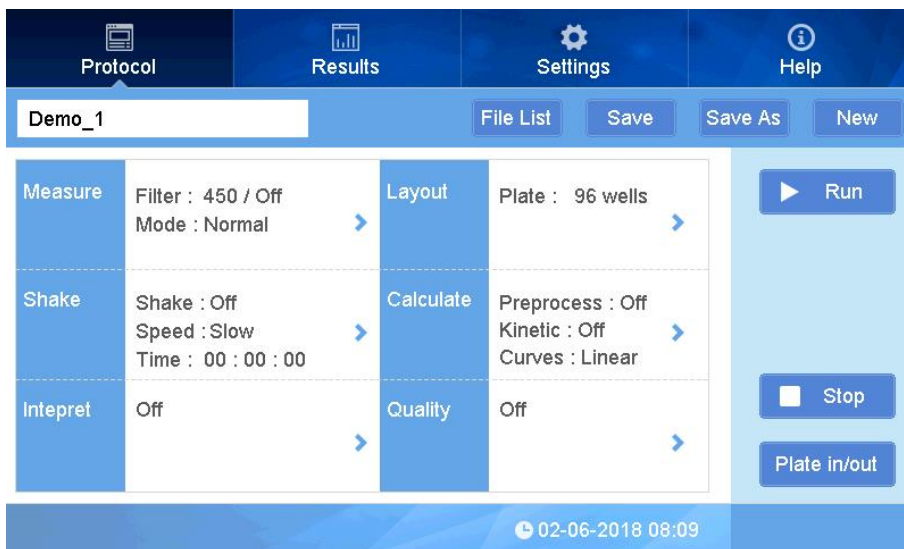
Protocol

Results

Settings

Help

Demo_1

File List

Save

Save As

New

Measure

Filter : 450 / Off
Mode : Normal

Layout

Plate : 96 wells

Run

Shake

Shake : Off
Speed : Slow
Time : 00 : 00 : 00

Calculate

Preprocess : Off
Kinetic : Off
Curves : Linear

Intepret

Off

Quality

Off

Stop

Plate in/out

02-06-2018 08:09